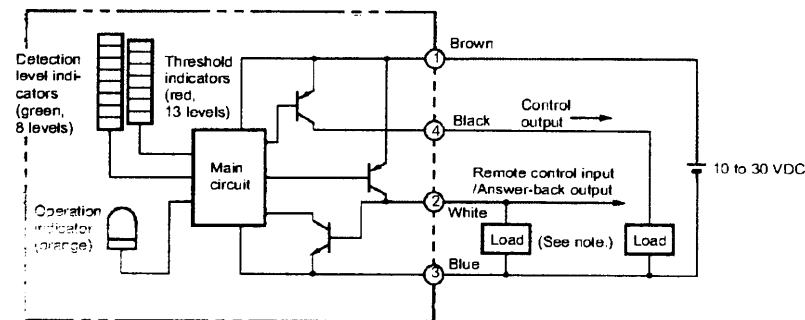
Detection level indicators (green, 8 levels)

Threshold indicators (red, 13 levels)

Main circuit

Operation indicator (orange)

1 Brown

4 Black

Control output

Remote control input /Answer-back output

2 White

Load (See note.)

Load

3 Blue

10 to 30 VDC